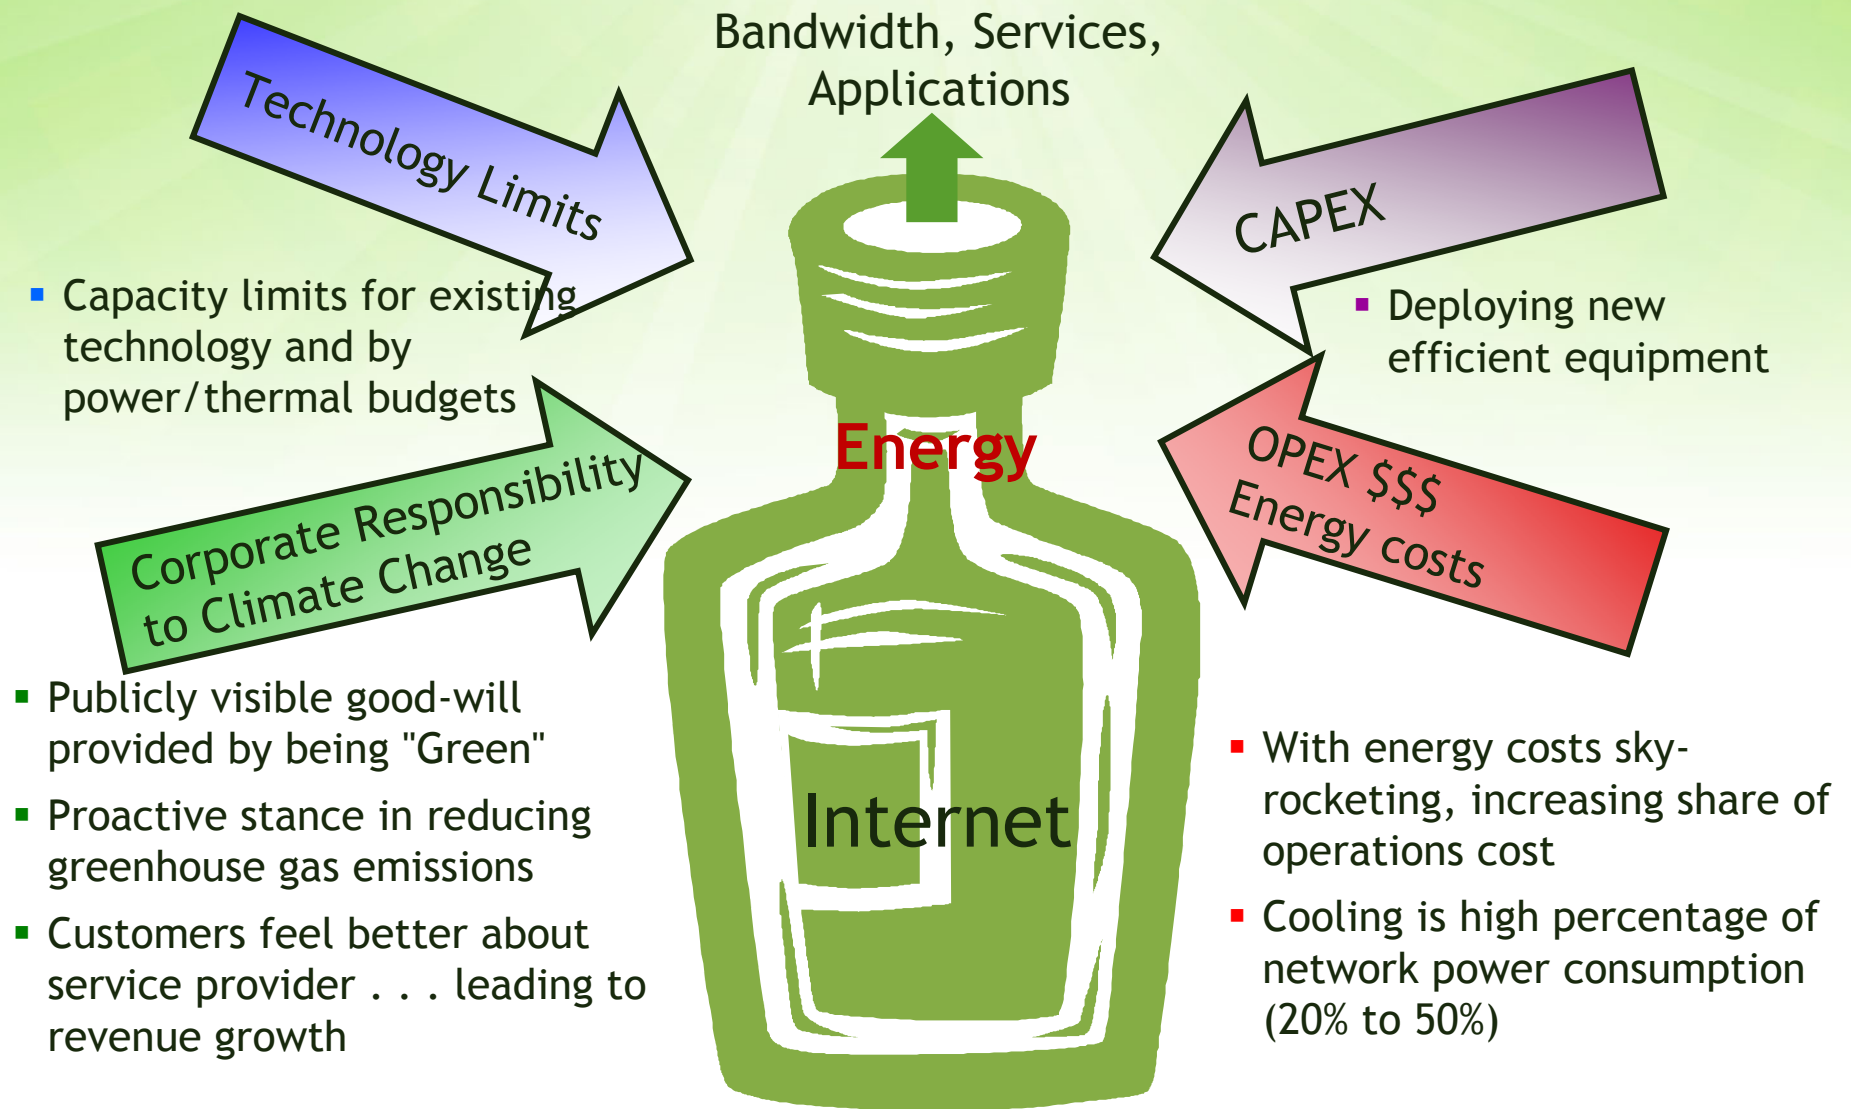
Bandwidth, Services, Applications

Technology Limits

Capacity limits for existing technology and by power/thermal budgets

CAPEX

Deploying new efficient equipment

Energy

Corporate Responsibility to Climate Change

OPEX $$$ Energy costs

Publicly visible good-will provided by being "Green"

Proactive stance in reducing greenhouse gas emissions

Customers feel better about service provider . . . leading to revenue growth

Internet

With energy costs sky-rocketing, increasing share of operations cost

Cooling is high percentage of network power consumption (20% to 50%)